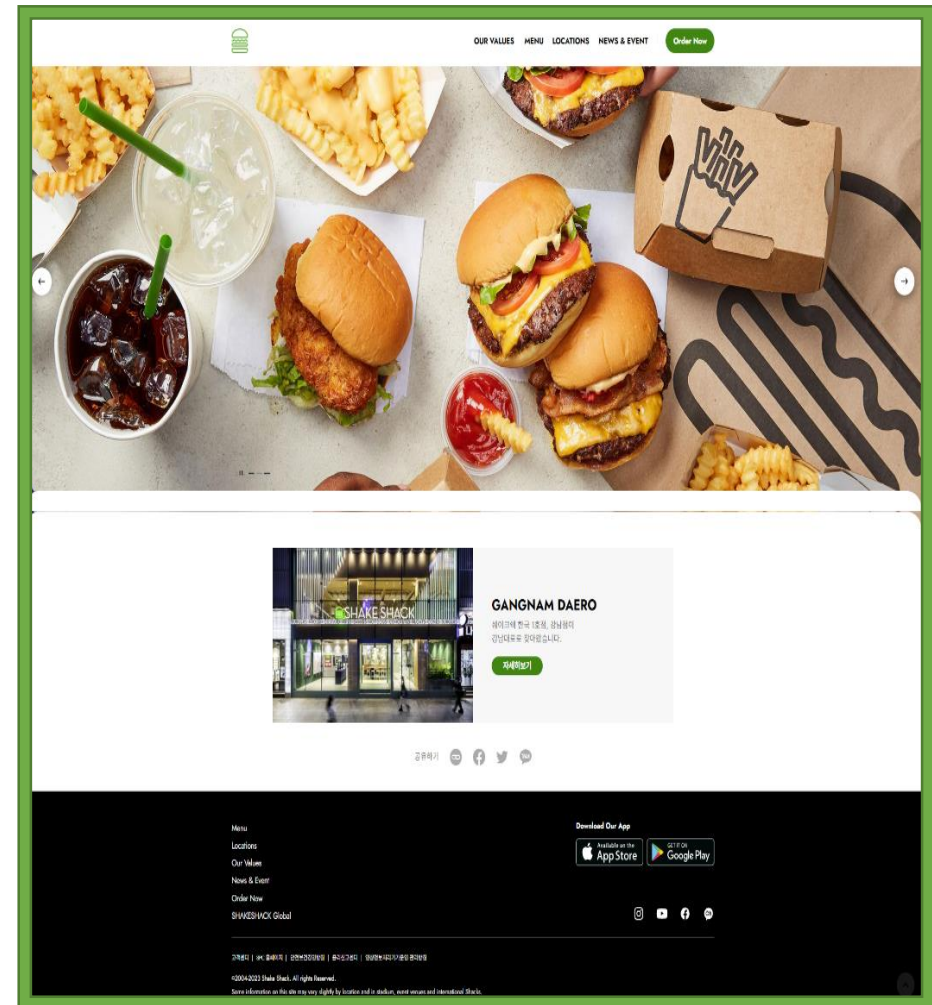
OUR VALUES MENU LOCATIONS NEWS & EVENT Order Now

SHAKE SHACK

GANGNAM DAERO

쉐이크쉑 한국 1호점, 강남점이 강남대로로 찾아갑니다.

자세히보기

공유하기

Menu
Locations
Our Values
News & Event
Order Now
SHAKESHACK Global

Download Our App

Available on the App Store

GET IT ON Google Play

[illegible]

©2004-2023 Shake Shack. All rights Reserved.

Some information on this site may vary slightly by location and in stadium, event venues and international Shacks.